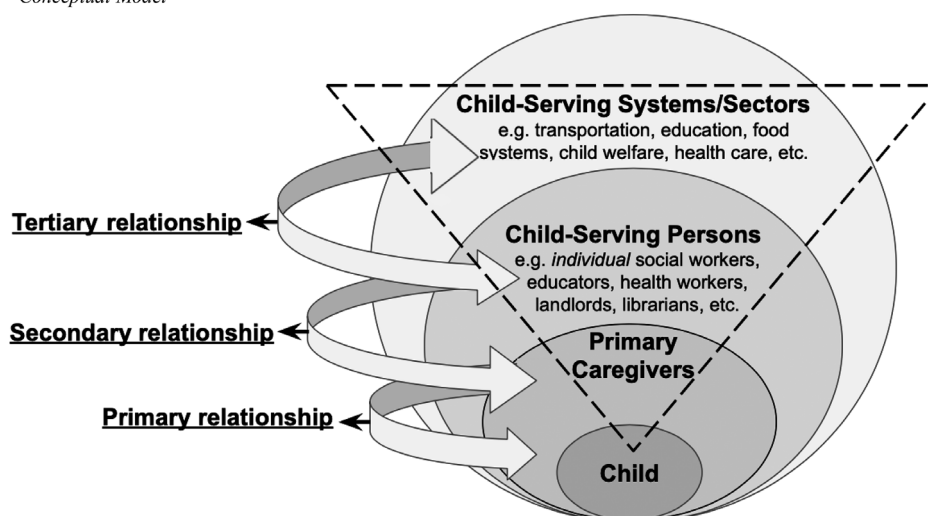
Conceptual Model

Child-Serving Systems/Sectors
e.g. transportation, education, food systems, child welfare, health care, etc.

Tertiary relationship

Child-Serving Persons
e.g. *individual* social workers, educators, health workers, landlords, librarians, etc.

Secondary relationship

Primary Caregivers

Primary relationship

Child